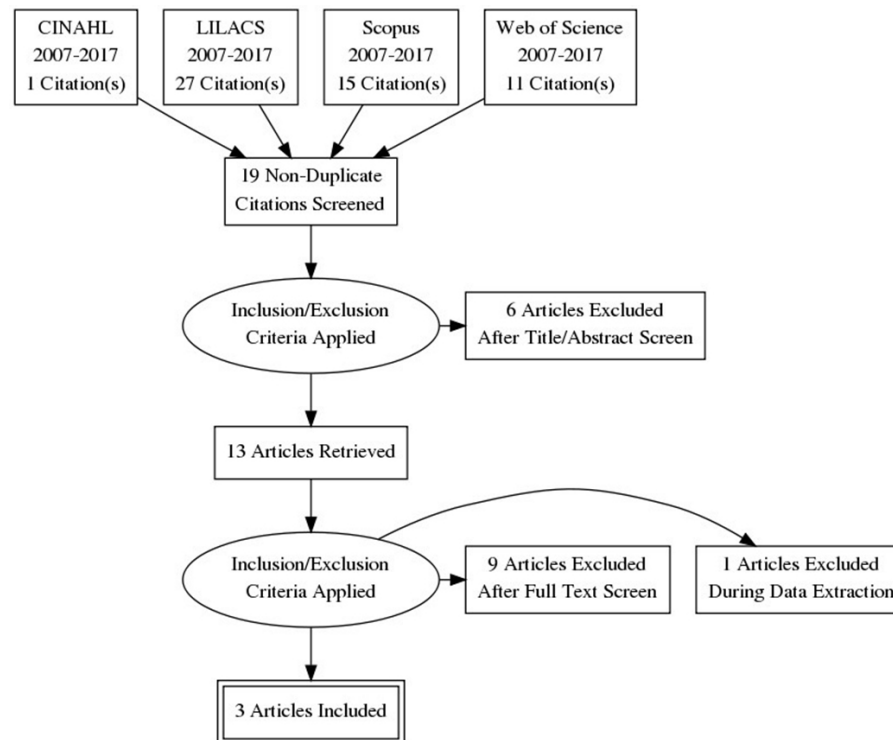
CINAHL
2007-2017
1 Citation(s)

LILACS
2007-2017
27 Citation(s)

Scopus
2007-2017
15 Citation(s)

Web of Science
2007-2017
11 Citation(s)

19 Non-Duplicate Citations Screened

Inclusion/Exclusion Criteria Applied

6 Articles Excluded After Title/Abstract Screen

13 Articles Retrieved

Inclusion/Exclusion Criteria Applied

9 Articles Excluded After Full Text Screen

1 Articles Excluded During Data Extraction

3 Articles Included